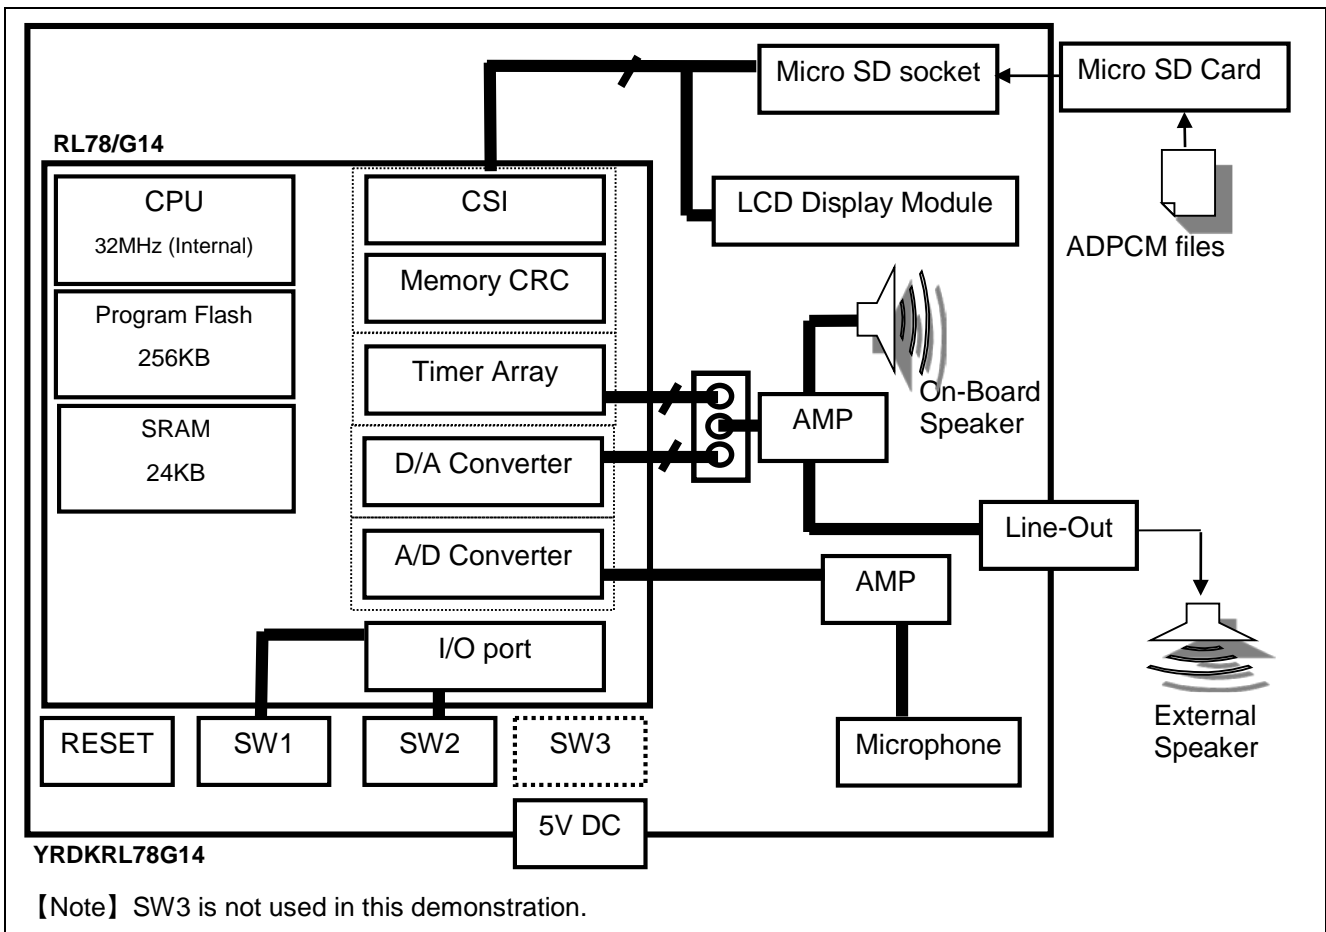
Micro SD socket

Micro SD Card

RL78/G14

CPU

32MHz (Internal)

Program Flash

256KB

SRAM

24KB

CSI

Memory CRC

Timer Array

D/A Converter

A/D Converter

I/O port

LCD Display Module

ADPCM files

AMP

On-Board Speaker

Line-Out

AMP

External Speaker

Microphone

RESET

SW1

SW2

SW3

5V DC

YRDKRL78G14

【Note】SW3 is not used in this demonstration.